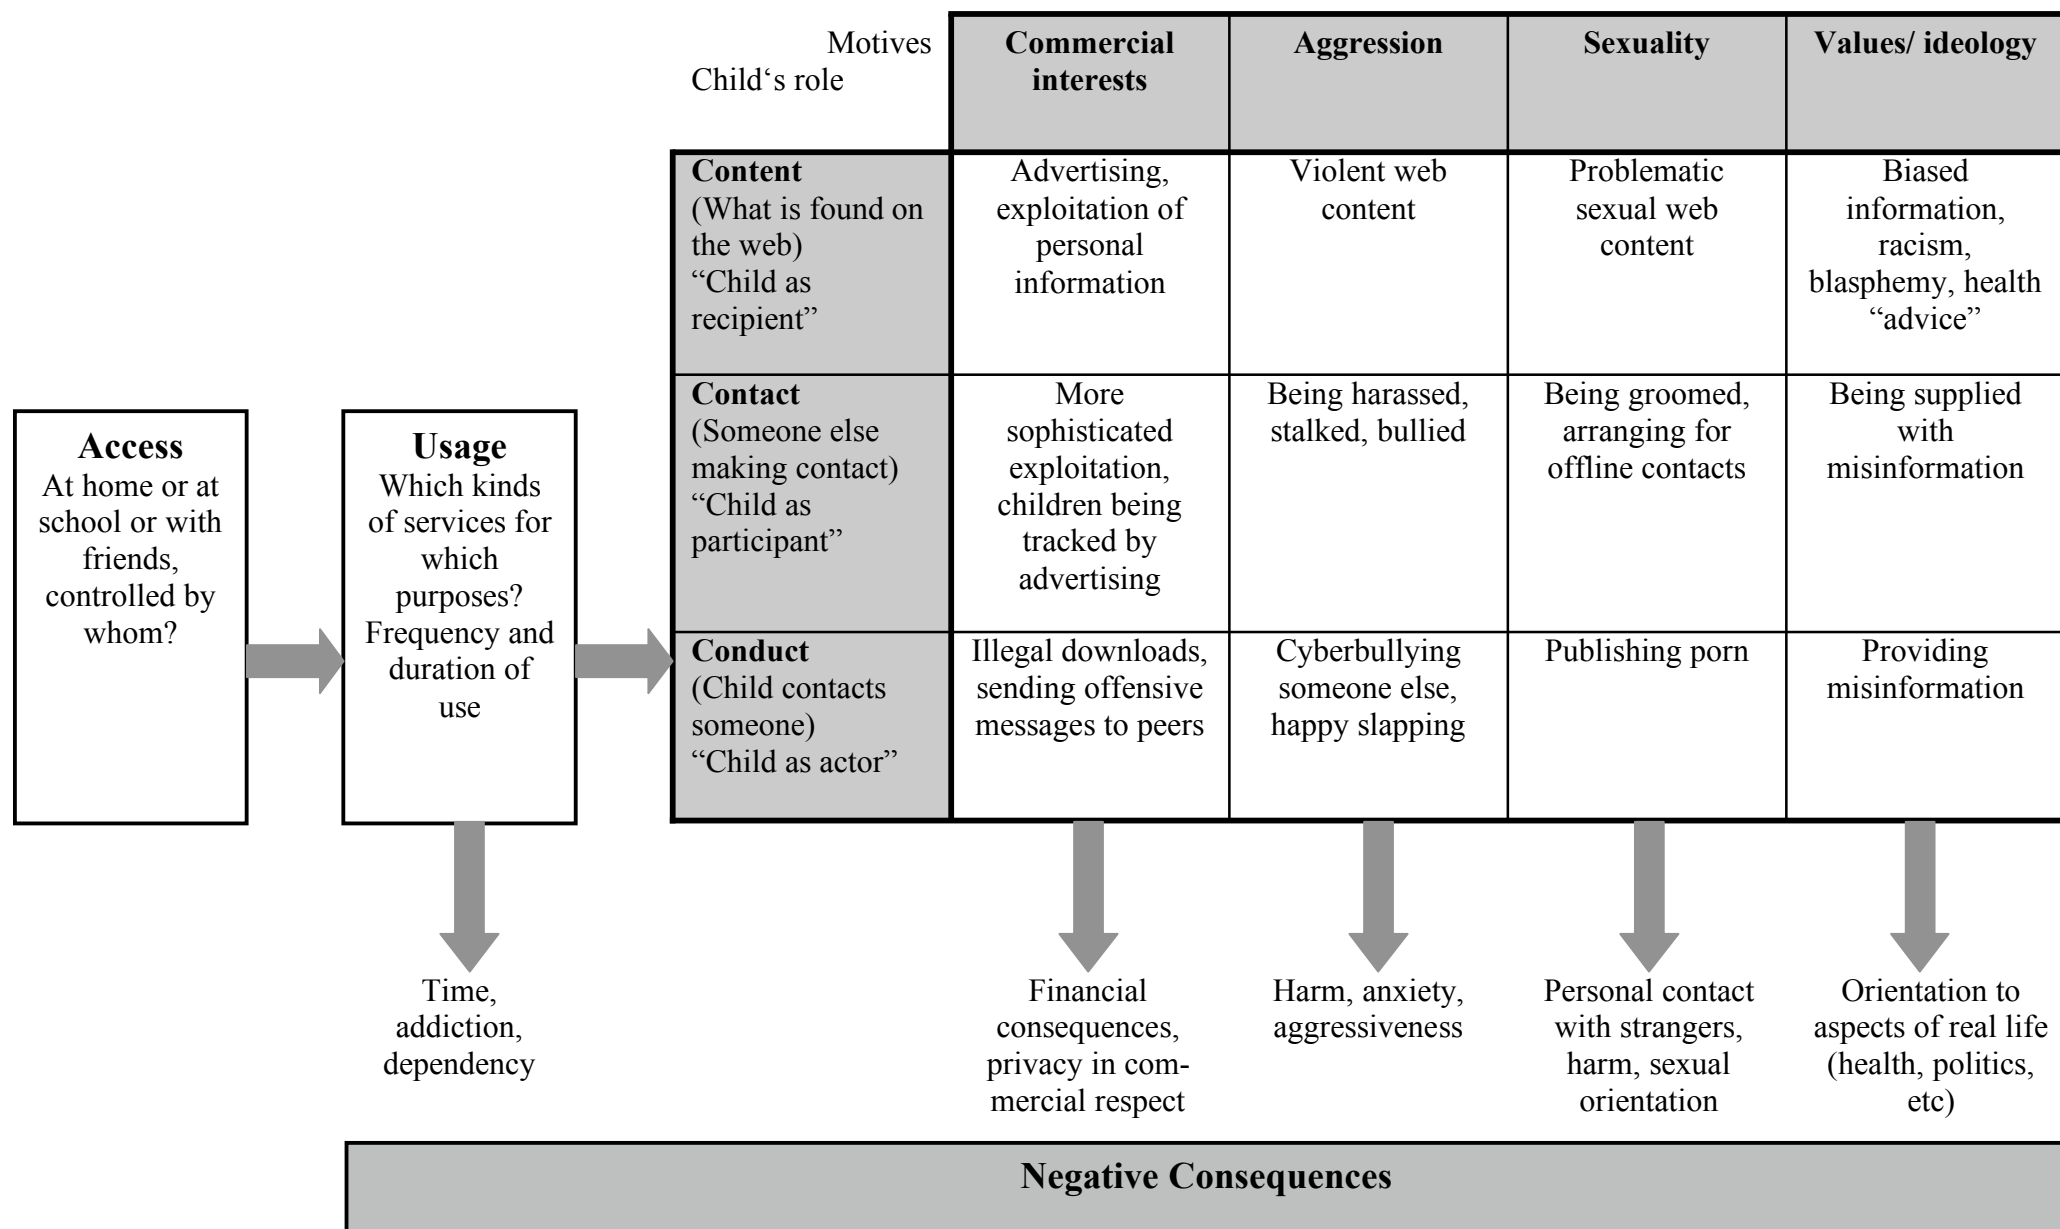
**Access**
At home or at school or with friends, controlled by whom?

**Usage**
Which kinds of services for which purposes? Frequency and duration of use

| Motives / Child‘s role | **Commercial interests** | **Aggression** | **Sexuality** | **Values/ ideology** |
|---|---|---|---|---|
| **Content** (What is found on the web) “Child as recipient” | Advertising, exploitation of personal information | Violent web content | Problematic sexual web content | Biased information, racism, blasphemy, health “advice” |
| **Contact** (Someone else making contact) “Child as participant” | More sophisticated exploitation, children being tracked by advertising | Being harassed, stalked, bullied | Being groomed, arranging for offline contacts | Being supplied with misinformation |
| **Conduct** (Child contacts someone) “Child as actor” | Illegal downloads, sending offensive messages to peers | Cyberbullying someone else, happy slapping | Publishing porn | Providing misinformation |

Time, addiction, dependency

Financial consequences, privacy in commercial respect

Harm, anxiety, aggressiveness

Personal contact with strangers, harm, sexual orientation

Orientation to aspects of real life (health, politics, etc)

**Negative Consequences**